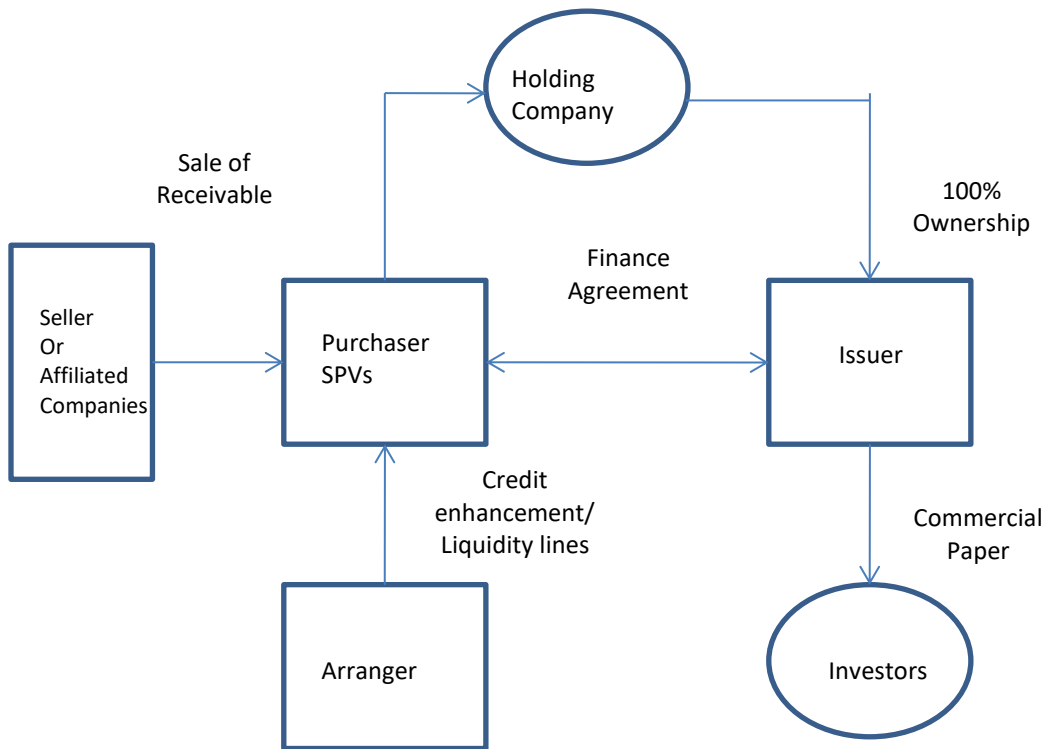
Holding Company

Sale of Receivable

100% Ownership

Finance Agreement

Seller Or Affiliated Companies

Purchaser SPVs

Issuer

Credit enhancement/ Liquidity lines

Commercial Paper

Arranger

Investors